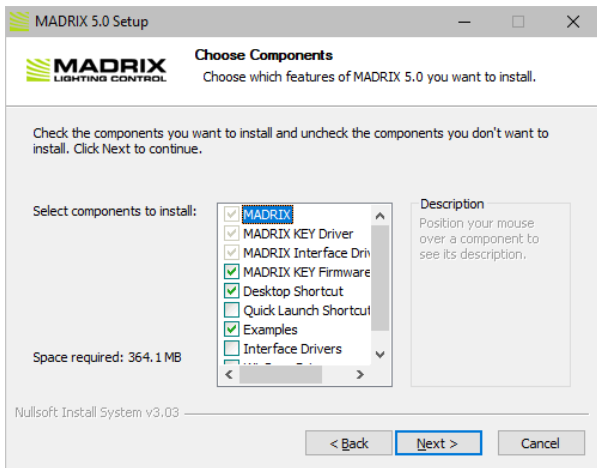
MADRIX 5.0 Setup

MADRIX LIGHTING CONTROL

Choose Components

Choose which features of MADRIX 5.0 you want to install.

Check the components you want to install and uncheck the components you don't want to install. Click Next to continue.

Select components to install:

MADRIX
MADRIX KEY Driver
MADRIX Interface Driv
MADRIX KEY Firmware
Desktop Shortcut
Quick Launch Shortcut
Examples
Interface Drivers
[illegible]

Description
Position your mouse over a component to see its description.

Space required: 364.1 MB

Nullsoft Install System v3.03

< Back
Next >
Cancel